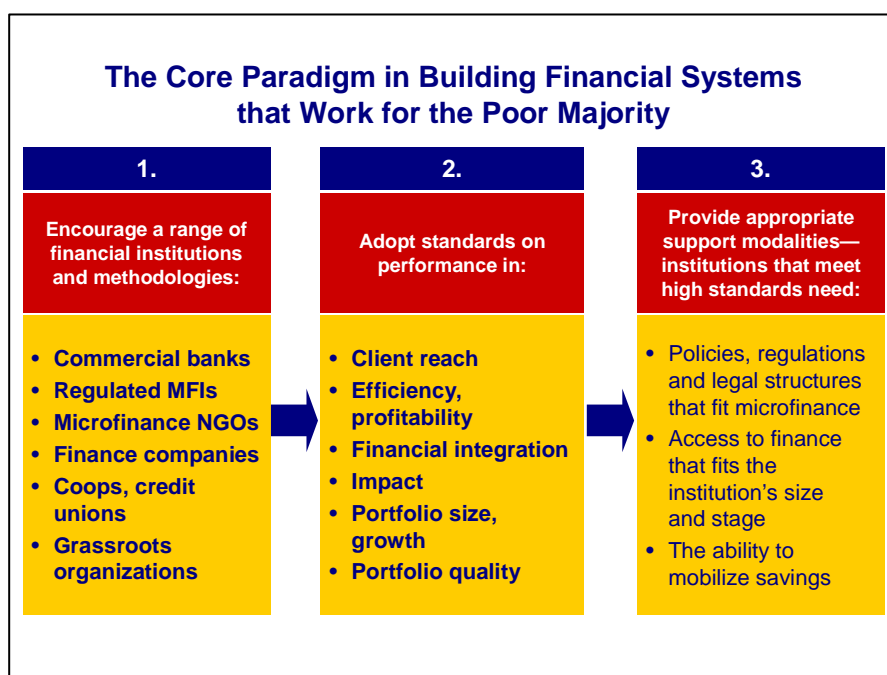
The Core Paradigm in Building Financial Systems that Work for the Poor Majority

1.

Encourage a range of financial institutions and methodologies:

- Commercial banks
- Regulated MFIs
- Microfinance NGOs
- Finance companies
- Coops, credit unions
- Grassroots organizations

2.

Adopt standards on performance in:

- Client reach
- Efficiency, profitability
- Financial integration
- Impact
- Portfolio size, growth
- Portfolio quality

3.

Provide appropriate support modalities—institutions that meet high standards need:

- Policies, regulations and legal structures that fit microfinance
- Access to finance that fits the institution's size and stage
- The ability to mobilize savings